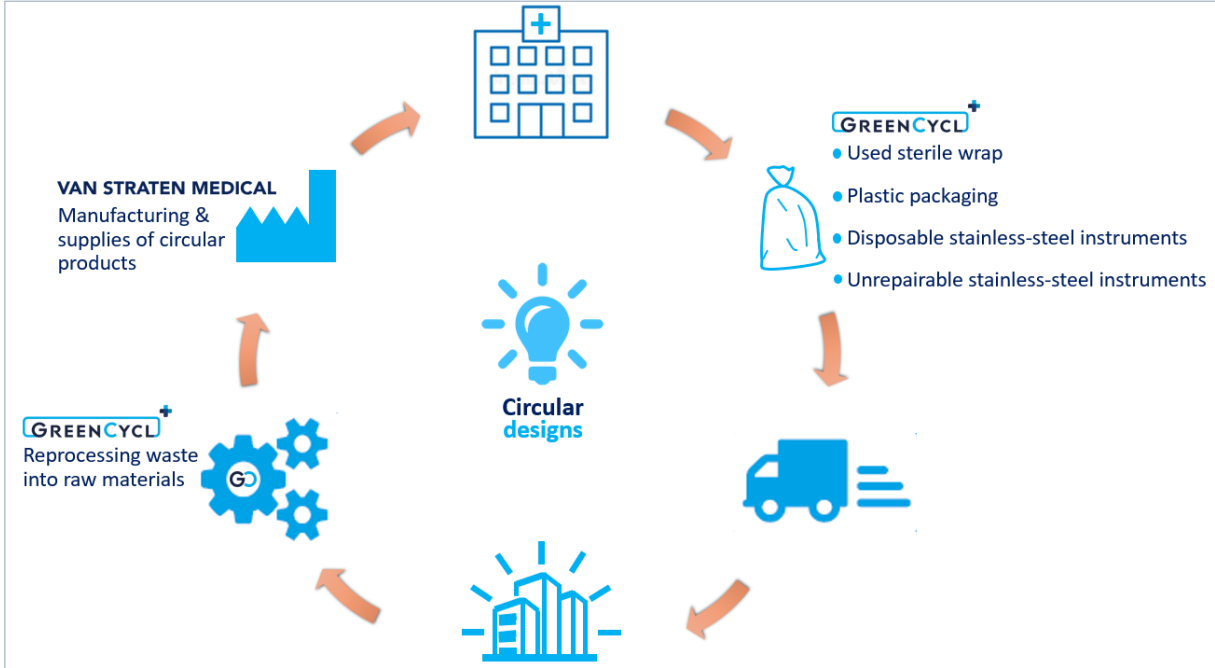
GREENCYCL
Used sterile wrap
Plastic packaging
Disposable stainless-steel instruments
Unrepairable stainless-steel instruments

VAN STRATEN MEDICAL
Manufacturing & supplies of circular products

Circular designs

GREENCYCL
Reprocessing waste into raw materials

GC